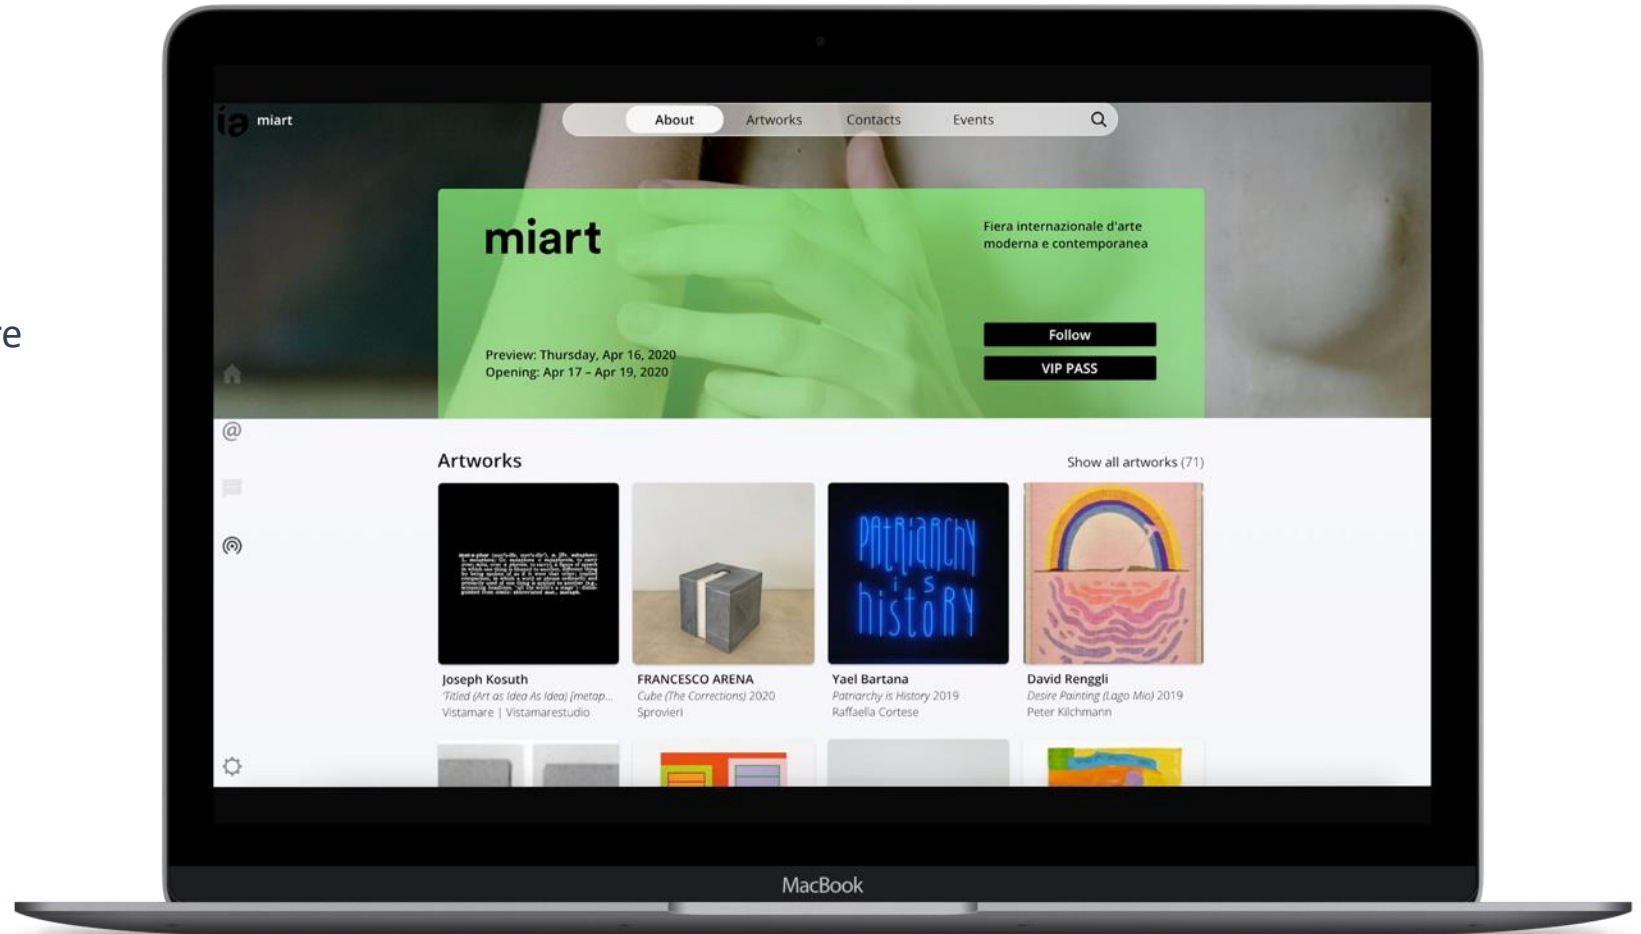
re

ia miart

About Artworks Contacts Events

miart

Fiera internazionale d'arte moderna e contemporanea

Preview: Thursday, Apr 16, 2020
Opening: Apr 17 – Apr 19, 2020

Follow

VIP PASS

Artworks

Show all artworks (71)

PATRIARCHY IS HISTORY

Joseph Kosuth
Titled (Art as Idea As Idea) [metap...
Vistamare | Vistamarestudio

FRANCESCO ARENA
Cube (The Corrections) 2020
Sprovieri

Yael Bartana
Patriarchy is History 2019
Raffaella Cortese

David Renggli
Desire Painting (Lago Mio) 2019
Peter Kilchmann

MacBook